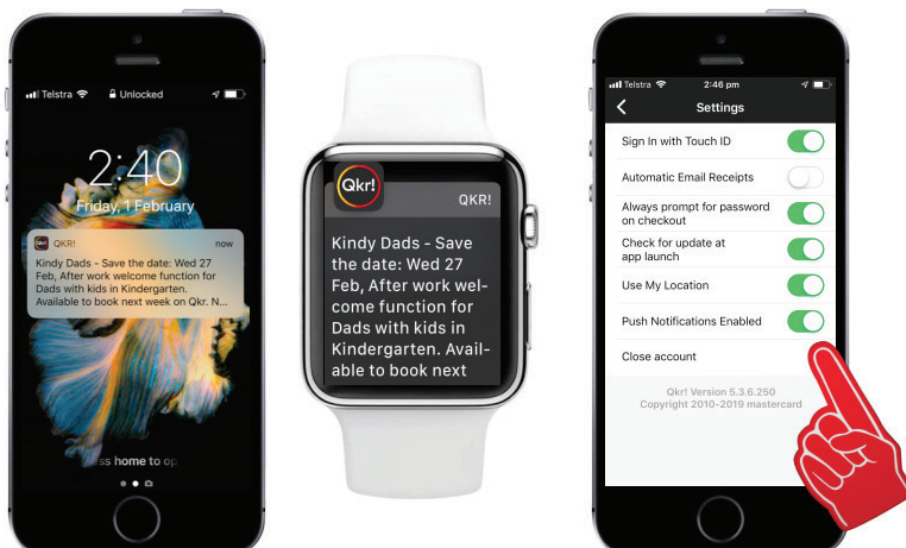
Telstra Unlocked

2:40
Friday, 1 February

QKR! now
Kindy Dads - Save the date: Wed 27 Feb, After work welcome function for Dads with kids in Kindergarten. Available to book next week on Qkr. N...

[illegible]ss home to op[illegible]

Qkr!
QKR!
Kindy Dads - Save the date: Wed 27 Feb, After work welcome function for Dads with kids in Kindergarten. Available to book next

Telstra 2:46 pm
Settings
Sign In with Touch ID
Automatic Email Receipts
Always prompt for password on checkout
Check for update at app launch
Use My Location
Push Notifications Enabled
Close account
Qkr! Version 5.3.6.250
Copyright 2010-2019 mastercard